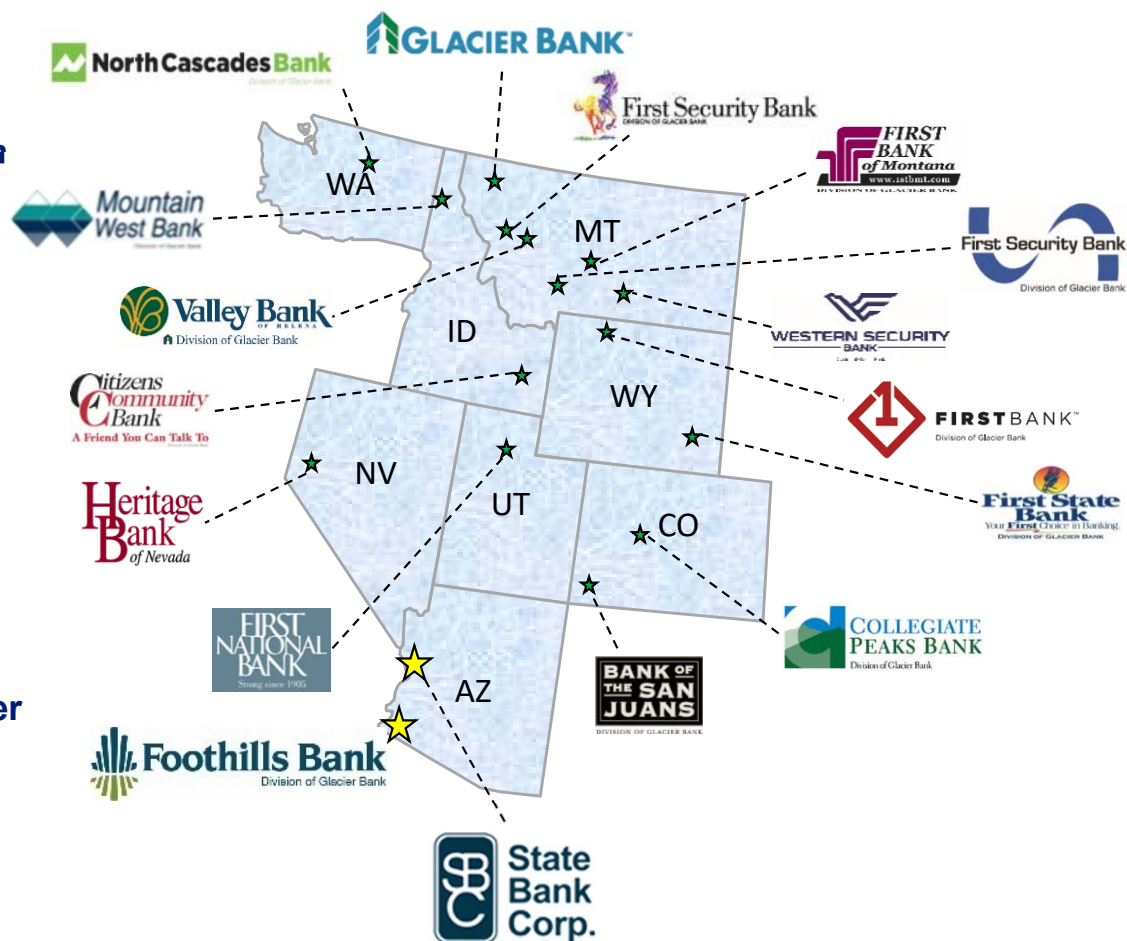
GLACIER BANK™

North Cascades Bank
Division of Glacier Bank

First Security Bank
DIVISION OF GLACIER BANK

FIRST BANK of Montana
www.1stbmt.com
DIVISION OF GLACIER BANK

Mountain West Bank
Division of Glacier Bank

First Security Bank
Division of Glacier Bank

Valley Bank OF HELENA
Division of Glacier Bank

WESTERN SECURITY BANK
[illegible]

Citizens Community Bank
A Friend You Can Talk To
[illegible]

FIRSTBANK™
Division of Glacier Bank

Heritage Bank of Nevada

First State Bank
Your First Choice in Banking.
DIVISION OF GLACIER BANK

FIRST NATIONAL BANK
Strong since 1905

COLLEGIATE PEAKS BANK
Division of Glacier Bank

BANK OF THE SAN JUANS
DIVISION OF GLACIER BANK

Foothills Bank
Division of Glacier Bank

SBC State Bank Corp.

WA

MT

ID

WY

NV

UT

CO

AZ

n

er